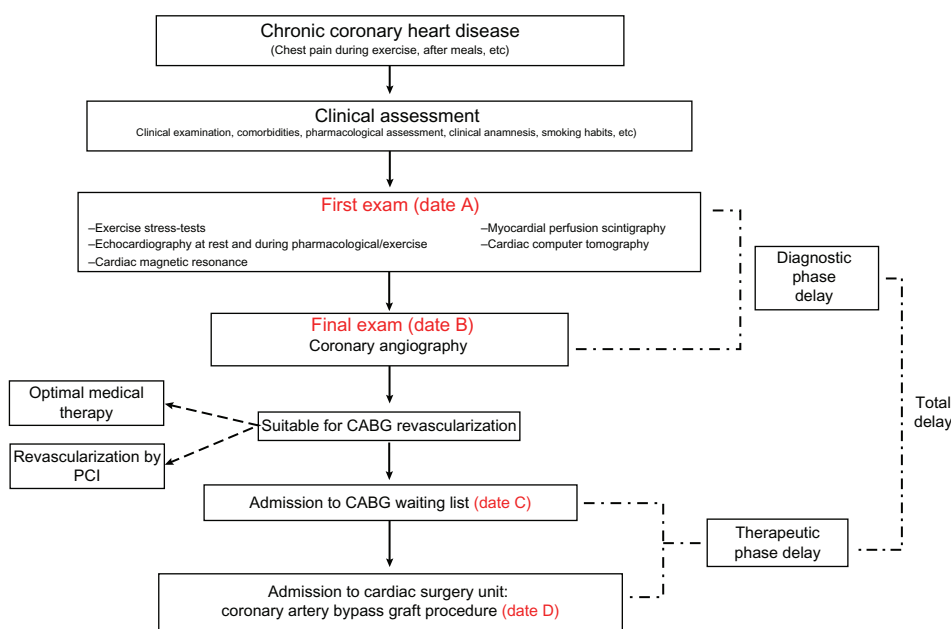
Chronic coronary heart disease
(Chest pain during exercise, after meals, etc)

Clinical assessment
Clinical examination, comorbidities, pharmacological assessment, clinical anamnesis, smoking habits, etc)

First exam (date A)
–Exercise stress-tests
–Echocardiography at rest and during pharmacological/exercise
–Cardiac magnetic resonance
–Myocardial perfusion scintigraphy
–Cardiac computer tomography

Diagnostic phase delay

Final exam (date B)
Coronary angiography

Optimal medical therapy

Suitable for CABG revascularization

Revascularization by PCI

Total delay

Admission to CABG waiting list (date C)

Therapeutic phase delay

Admission to cardiac surgery unit:
coronary artery bypass graft procedure (date D)